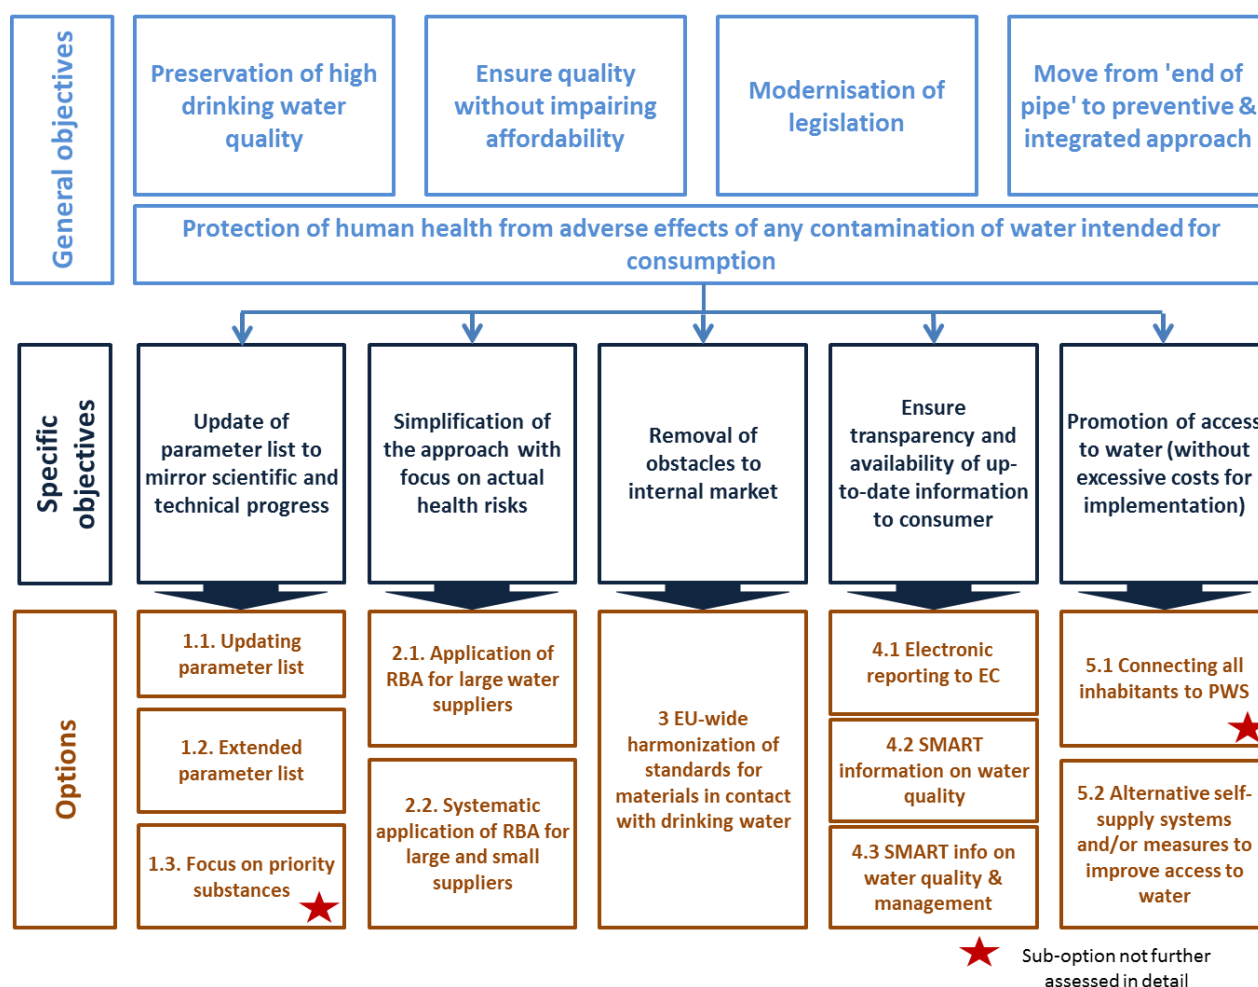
General objectives

Preservation of high drinking water quality

Ensure quality without impairing affordability

Modernisation of legislation

Move from 'end of pipe' to preventive & integrated approach

Protection of human health from adverse effects of any contamination of water intended for consumption

Specific objectives

Update of parameter list to mirror scientific and technical progress

Simplification of the approach with focus on actual health risks

Removal of obstacles to internal market

Ensure transparency and availability of up-to-date information to consumer

Promotion of access to water (without excessive costs for implementation)

Options

1.1. Updating parameter list

1.2. Extended parameter list

1.3. Focus on priority substances

2.1. Application of RBA for large water suppliers

2.2. Systematic application of RBA for large and small suppliers

3 EU-wide harmonization of standards for materials in contact with drinking water

4.1 Electronic reporting to EC

4.2 SMART information on water quality

4.3 SMART info on water quality & management

5.1 Connecting all inhabitants to PWS

5.2 Alternative self-supply systems and/or measures to improve access to water

Sub-option not further assessed in detail